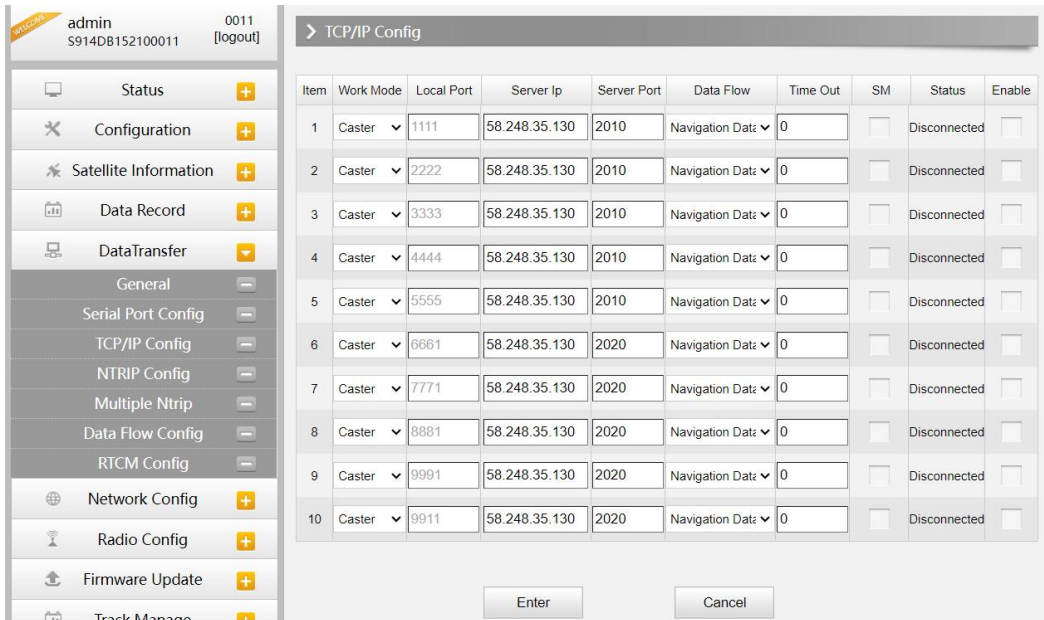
WELCOME admin S914DB152100011 0011 [logout]

Status
Configuration
Satellite Information
Data Record
DataTransfer
General
Serial Port Config
TCP/IP Config
NTRIP Config
Multiple Ntrip
Data Flow Config
RTCM Config
Network Config
Radio Config
Firmware Update
Track Manage

> TCP/IP Config

| Item | Work Mode | Local Port | Server Ip | Server Port | Data Flow | Time Out | SM | Status | Enable |
|---|---|---|---|---|---|---|---|---|---|
| 1 | Caster | 1111 | 58.248.35.130 | 2010 | Navigation Data | 0 | | Disconnected | |
| 2 | Caster | 2222 | 58.248.35.130 | 2010 | Navigation Data | 0 | | Disconnected | |
| 3 | Caster | 3333 | 58.248.35.130 | 2010 | Navigation Data | 0 | | Disconnected | |
| 4 | Caster | 4444 | 58.248.35.130 | 2010 | Navigation Data | 0 | | Disconnected | |
| 5 | Caster | 5555 | 58.248.35.130 | 2010 | Navigation Data | 0 | | Disconnected | |
| 6 | Caster | 6661 | 58.248.35.130 | 2020 | Navigation Data | 0 | | Disconnected | |
| 7 | Caster | 7771 | 58.248.35.130 | 2020 | Navigation Data | 0 | | Disconnected | |
| 8 | Caster | 8881 | 58.248.35.130 | 2020 | Navigation Data | 0 | | Disconnected | |
| 9 | Caster | 9991 | 58.248.35.130 | 2020 | Navigation Data | 0 | | Disconnected | |
| 10 | Caster | 9911 | 58.248.35.130 | 2020 | Navigation Data | 0 | | Disconnected | |

Enter Cancel